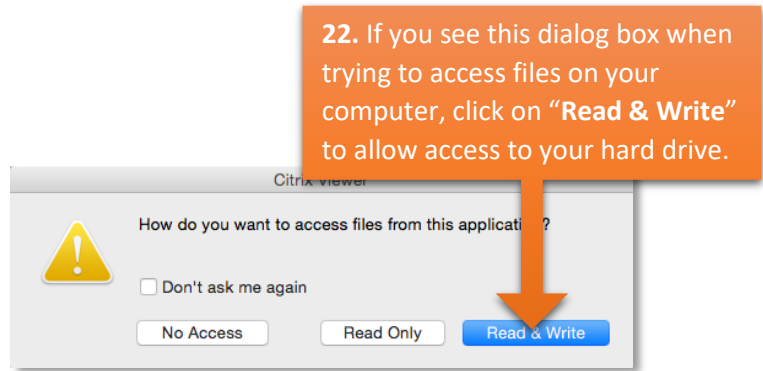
**22.** If you see this dialog box when trying to access files on your computer, click on "**Read & Write**" to allow access to your hard drive.

Citrix Viewer

How do you want to access files from this applicati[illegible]?

Don't ask me again

No Access

Read Only

Read & Write